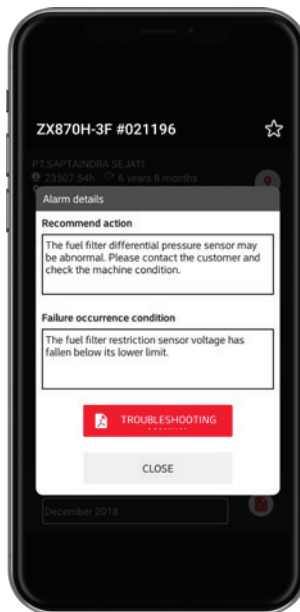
ZX870H-3F #021196

PT.SAPTAINDRA SEJATI
23507.54h 6 years 8 months

Alarm details

Recommend action

The fuel filter differential pressure sensor may be abnormal. Please contact the customer and check the machine condition.

Failure occurrence condition

The fuel filter restriction sensor voltage has fallen below its lower limit.

TROUBLESHOOTING

CLOSE

December 2018